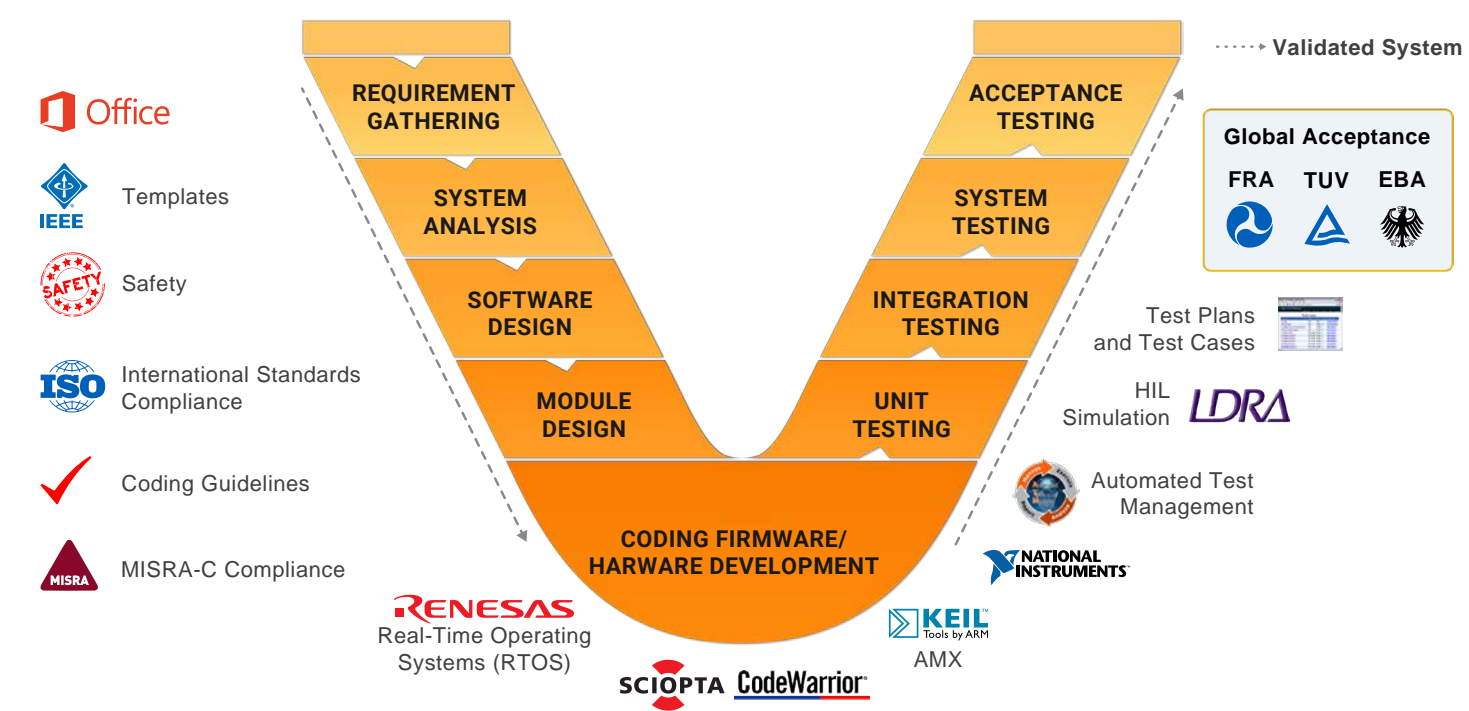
Office

IEEE Templates

SAFETY Safety

ISO International Standards Compliance

Coding Guidelines

MISRA MISRA-C Compliance

REQUIREMENT GATHERING

SYSTEM ANALYSIS

SOFTWARE DESIGN

MODULE DESIGN

CODING FIRMWARE/ HARWARE DEVELOPMENT

UNIT TESTING

INTEGRATION TESTING

SYSTEM TESTING

ACCEPTANCE TESTING

Validated System

Global Acceptance

FRA TUV EBA

Test Plans and Test Cases

HIL Simulation LDRA

Automated Test Management

NATIONAL INSTRUMENTS

KEIL Tools by ARM

AMX

RENESAS

Real-Time Operating Systems (RTOS)

SCIOPTA CodeWarrior